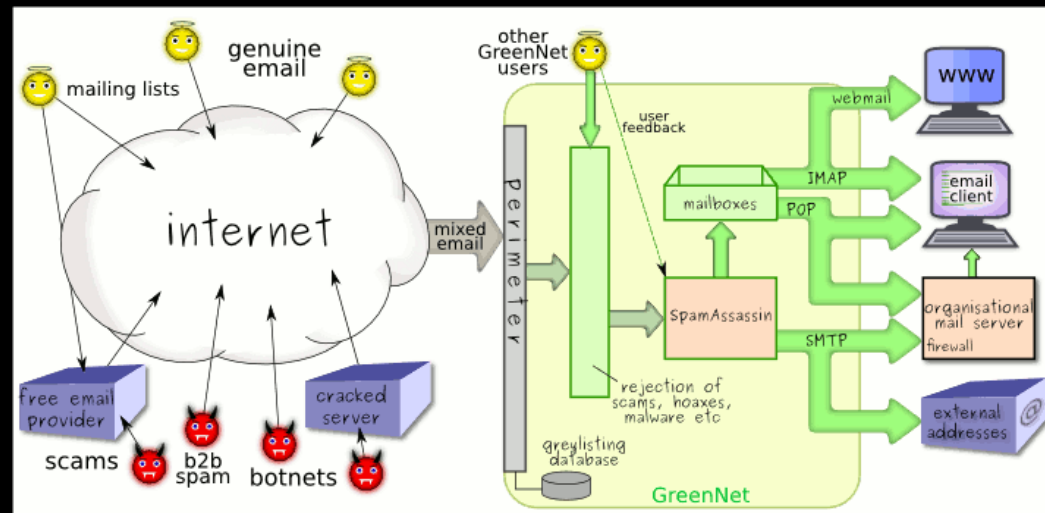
genuine email

mailing lists

internet

free email provider

scams

b2b spam

botnets

cracked server

mixed email

other GreenNet users

user feedback

perimeter

mailboxes

SpamAssassin

rejection of scams, hoaxes, malware etc

greylisting database

GreenNet

webmail

IMAP

POP

SMTP

WWW

email client

organisational mail server

firewall

external addresses

@